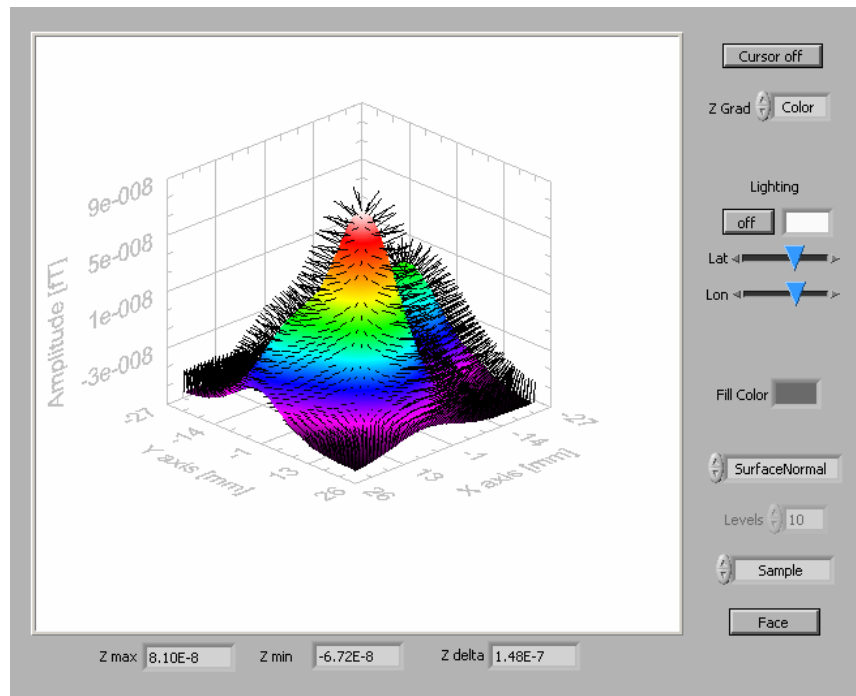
Amplitude [fT]
9e-008
5e-008
1e-008
-3e-008
-27
-14
-1
13
26
Y axis [mm]
26
13
-1
-14
-27
X axis [mm]

Cursor off
Z Grad Color
Lighting
off
Lat
Lon
Fill Color
SurfaceNormal
Levels 10
Sample
Face

Z max 8.10E-8
Z min -6.72E-8
Z delta 1.48E-7